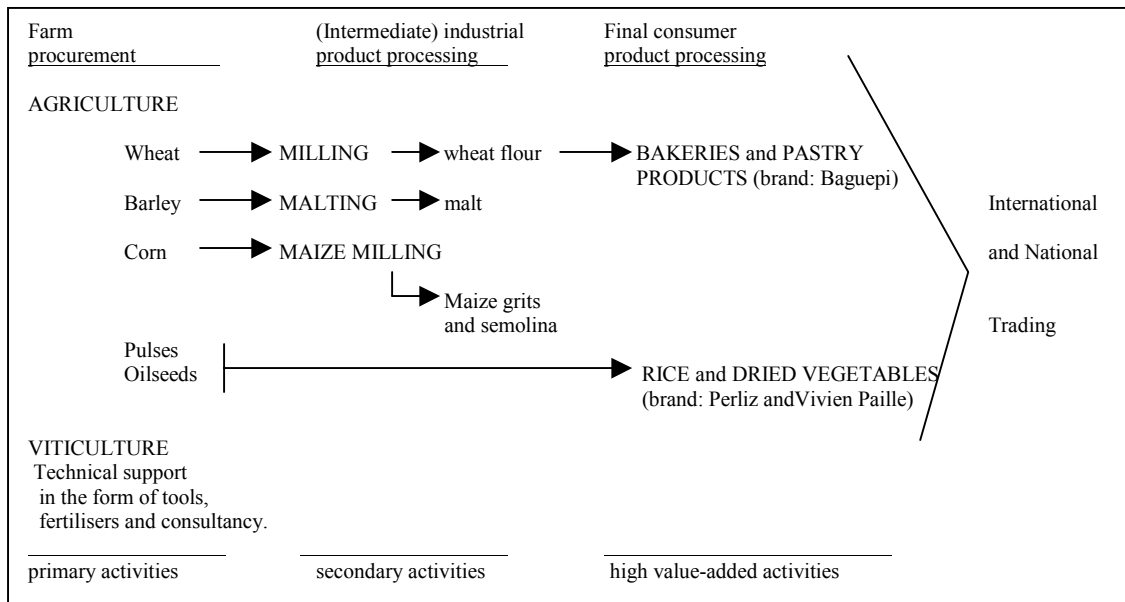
Farm procurement

(Intermediate) industrial product processing

Final consumer product processing

AGRICULTURE

Wheat → MILLING → wheat flour → BAKERIES and PASTRY PRODUCTS (brand: Baguepi)

Barley → MALTING → malt

Corn → MAIZE MILLING

Maize grits and semolina

Pulses
Oilseeds

RICE and DRIED VEGETABLES (brand: Perliz andVivien Paille)

International

and National

Trading

VITICULTURE
Technical support in the form of tools, fertilisers and consultancy.

primary activities

secondary activities

high value-added activities